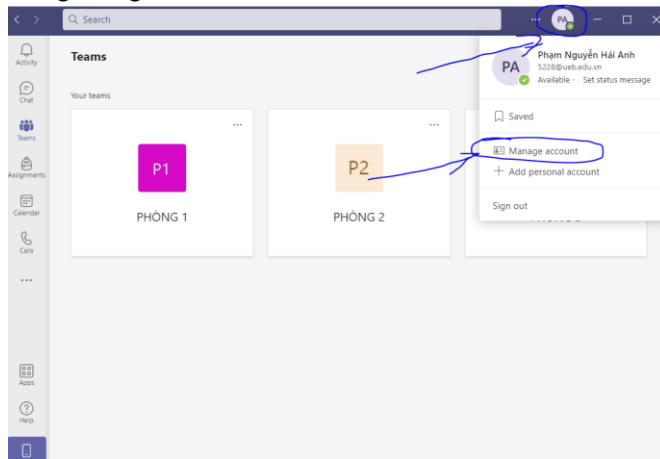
Search

...

PA

Activity

Chat

Teams

Assignments

Calendar

Calls

...

Apps

Help

Teams

Your teams

...

P1

PHÒNG 1

...

P2

PHÒNG 2

PA

Phạm Nguyễn Hải Anh

5228@ueb.edu.vn

Available · Set status message

Saved

Manage account

Add personal account

Sign out